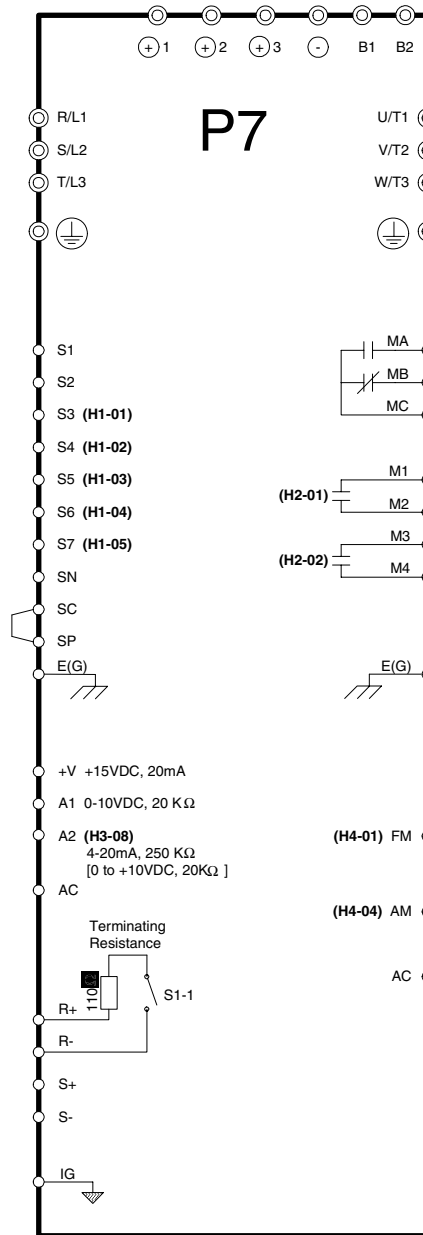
(+)1 (+)2 (+)3 (-) B1 B2

P7

R/L1
S/L2
T/L3

U/T1
V/T2
W/T3

S1
S2
S3 **(H1-01)**
S4 **(H1-02)**
S5 **(H1-03)**
S6 **(H1-04)**
S7 **(H1-05)**
SN
SC
SP
E(G)

MA
MB
MC

M1
**(H2-01)**
M2
M3
**(H2-02)**
M4

E(G)

+V +15VDC, 20mA
A1 0-10VDC, 20 K$\Omega$
A2 **(H3-08)**
4-20mA, 250 K$\Omega$
[0 to +10VDC, 20K$\Omega$ ]
AC

**(H4-01)** FM
**(H4-04)** AM
AC

Terminating Resistance
110$\Omega$
S1-1
R+
R-
S+
S-
IG